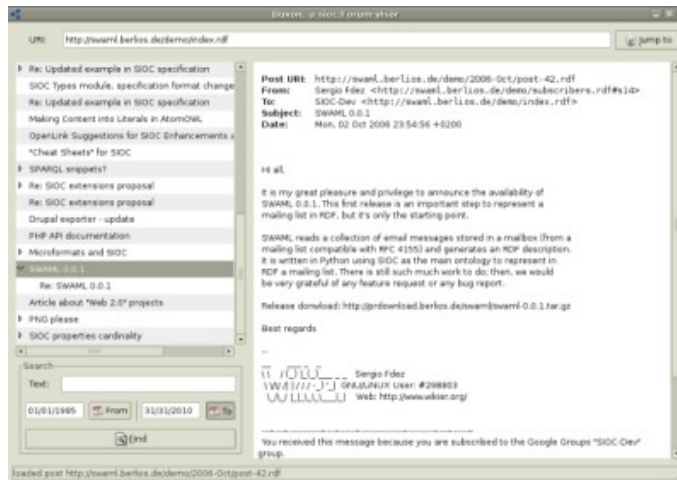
Buxon, a sioc forum viser

URI: http://swaml.berlios.de/demo/index.rdf

Jump to

Re: Updated example in SIOC specification
SIOC Types module, specification format change
Re: Updated example in SIOC specification
Making Content into Literals in AtomOWL
OpenLink Suggestions for SIOC Enhancements
"Cheat Sheets" for SIOC
SPARQL snippets?
Re: SIOC extensions proposal
Re: SIOC extensions proposal
Drupal exporter - update
PHP API documentation
Microformats and SIOC
SWAML 0.0.1
Re: SWAML 0.0.1
Article about "Web 2.0" projects
PNG please
SIOC properties cardinality

Search
Text:
01/01/1995 From 31/01/2010 To
Find

Post URI: http://swaml.berlios.de/demo/2006-Oct/post-42.rdf
From: Sergio Fdez <http://swaml.berlios.de/demo/subscribers.rdf#s14>
To: SIOC-Dev <http://swaml.berlios.de/demo/index.rdf>
Subject: SWAML 0.0.1
Date: Mon, 02 Oct 2006 23:54:56 +0200

Hi all,

It is my great pleasure and privilege to announce the availability of SWAML 0.0.1. This first release is an important step to represent a mailing list in RDF, but it's only the starting point.

SWAML reads a collection of email messages stored in a mailbox (from a mailing list compatible with RFC 4155) and generates an RDF description. It is written in Python using SIOC as the main ontology to represent in RDF a mailing list. There is still such much work to do: then, we would be very grateful of any feature request or any bug report.

Release donwload: http://prdownload.berlios.de/swaml/swaml-0.0.1.tar.gz

Best regards

--

Sergio Fdez
GNU/LINUX User: #298803
Web: http://www.wikier.org/

You received this message because you are subscribed to the Google Groups "SIOC-Dev" group.

loaded post http://swaml.berlios.de/demo/2006-Oct/post-42.rdf